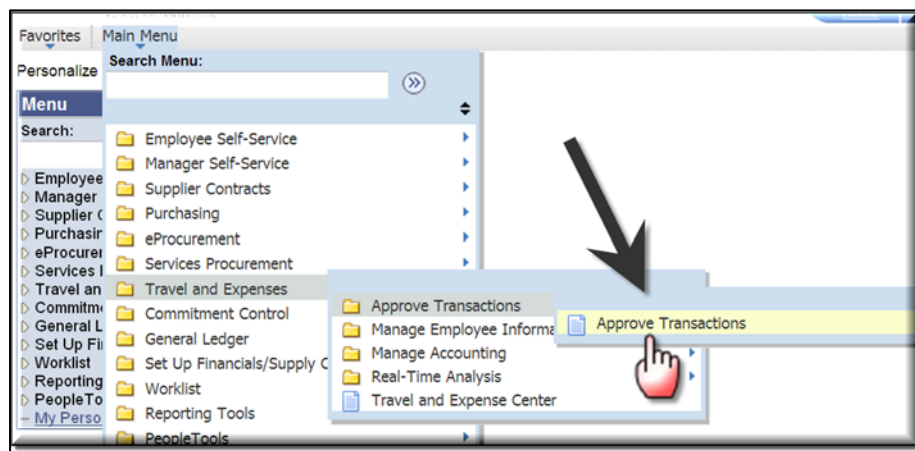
Favorites Main Menu

Personalize

Menu

Search:

Employee
Manager
Supplier C
Purchasin
eProcurer
Services I
Travel an
Commitm
General L
Set Up Fi
Worklist
Reporting
PeopleTo
– My Perso

Search Menu:

Employee Self-Service
Manager Self-Service
Supplier Contracts
Purchasing
eProcurement
Services Procurement
Travel and Expenses
Commitment Control
General Ledger
Set Up Financials/Supply C
Worklist
Reporting Tools
PeopleTools

Approve Transactions
Manage Employee Informa
Manage Accounting
Real-Time Analysis
Travel and Expense Center

Approve Transactions